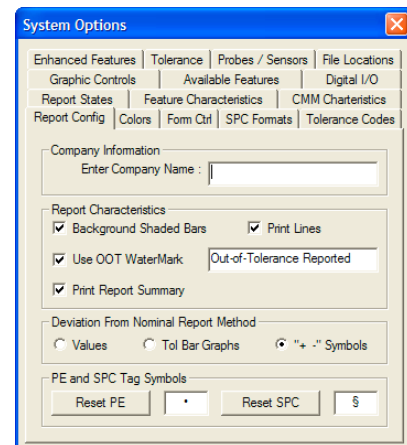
System Options

Enhanced Features | Tolerance | Probes / Sensors | File Locations
Graphic Controls | Available Features | Digital I/O
Report States | Feature Characteristics | CMM Charteristics
Report Config | Colors | Form Ctrl | SPC Formats | Tolerance Codes

Company Information
Enter Company Name :

Report Characteristics
Background Shaded Bars
Print Lines
Use OOT WaterMark
Out-of-Tolerance Reported
Print Report Summary

Deviation From Nominal Report Method
Values
Tol Bar Graphs
"+ -" Symbols

PE and SPC Tag Symbols
Reset PE
•
Reset SPC
§